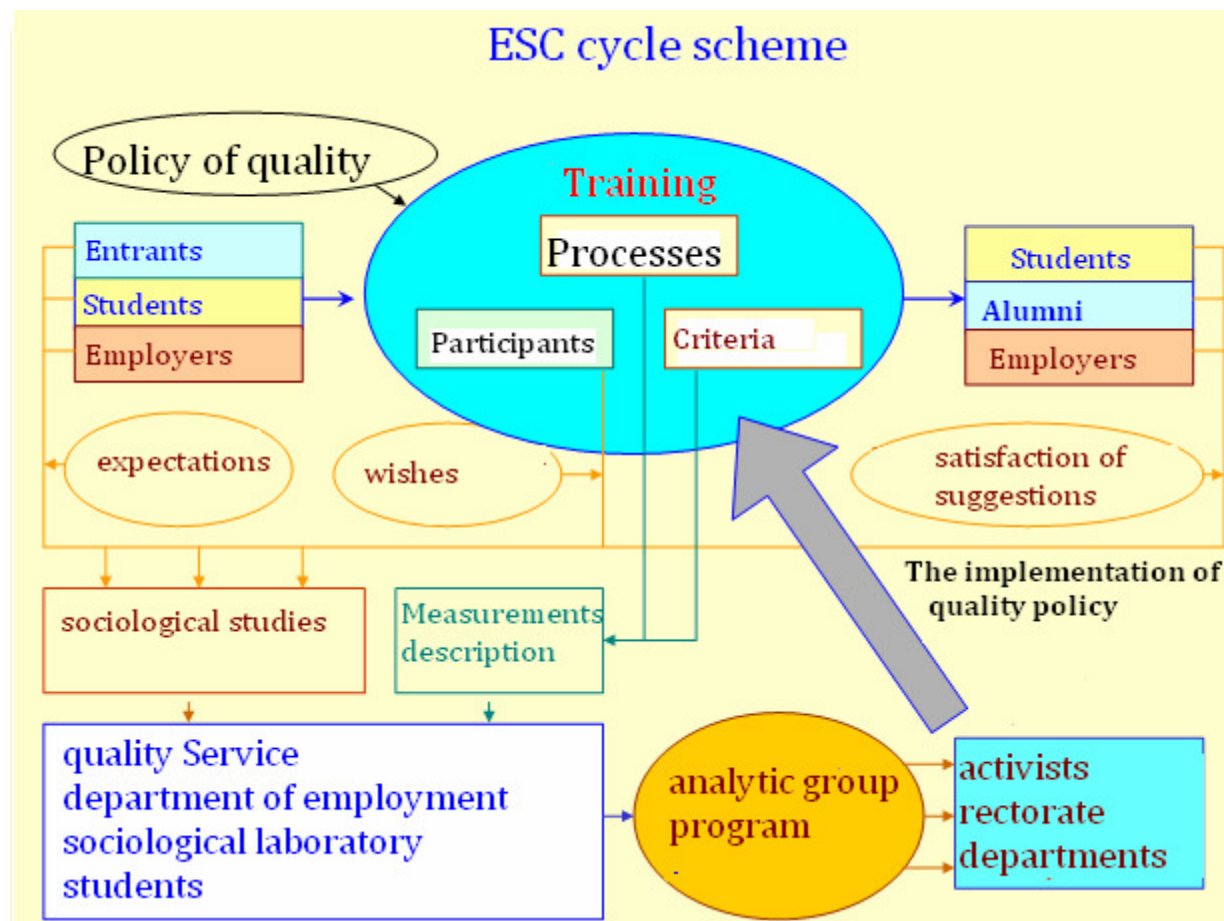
ESC cycle scheme

Policy of quality

Training

Processes

Participants

Criteria

Entrants
Students
Employers

Students
Alumni
Employers

expectations

wishes

satisfaction of suggestions

The implementation of quality policy

sociological studies

Measurements description

quality Service
department of employment
sociological laboratory
students

analytic group
program

activists
rectorate
departments